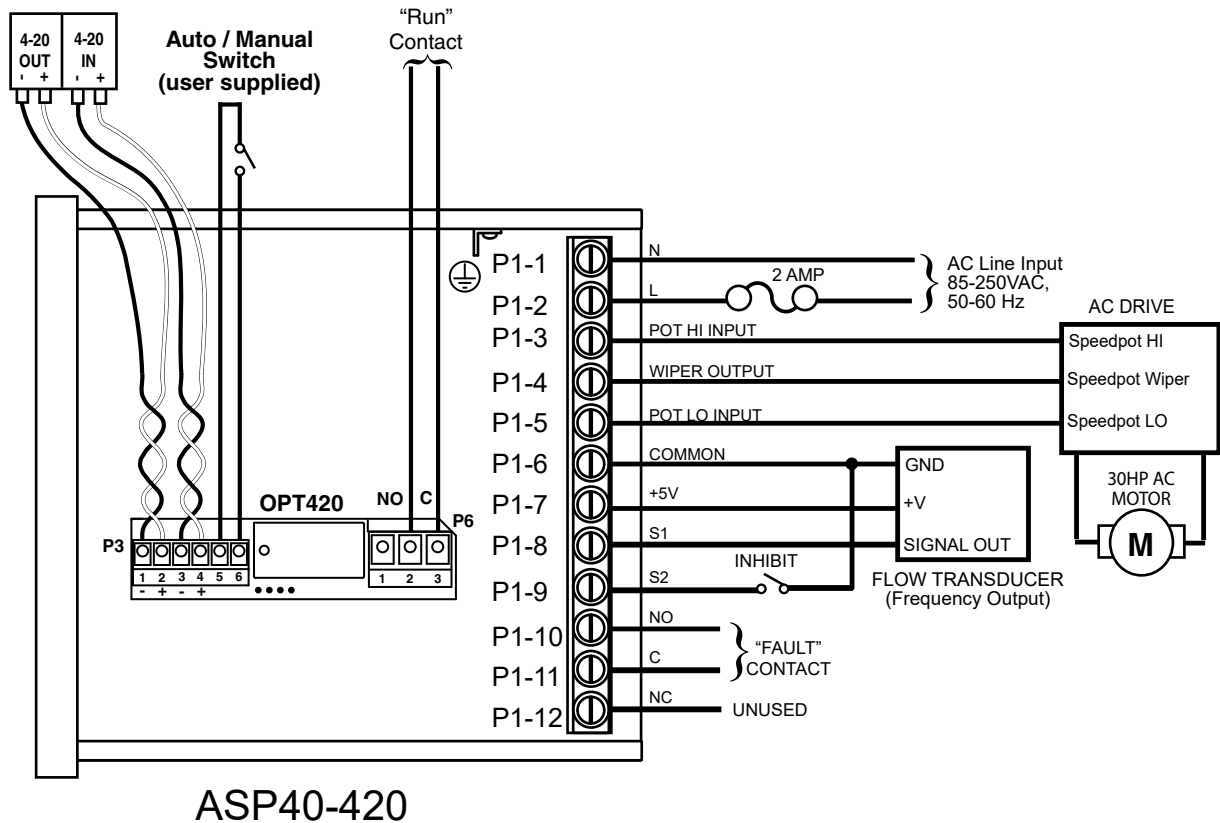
4-20 OUT - +

4-20 IN - +

Auto / Manual Switch (user supplied)

"Run" Contact

P1-1
P1-2
P1-3
P1-4
P1-5
P1-6
P1-7
P1-8
P1-9
P1-10
P1-11
P1-12

N
L
POT HI INPUT
WIPER OUTPUT
POT LO INPUT
COMMON
+5V
S1
S2
NO
C
NC

2 AMP

AC Line Input 85-250VAC, 50-60 Hz

AC DRIVE
Speedpot HI
Speedpot Wiper
Speedpot LO

30HP AC MOTOR
M

GND
+V
SIGNAL OUT
FLOW TRANSDUCER (Frequency Output)

INHIBIT

"FAULT" CONTACT

UNUSED

OPT420

NO C
P6
1 2 3

P3
1 2 3 4 5 6
- + - +

ASP40-420